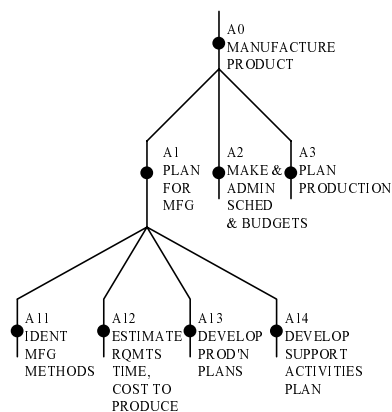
A0
MANUFACTURE
PRODUCT

A1
PLAN
FOR
MFG

A2
MAKE &
ADMIN
SCHED
& BUDGETS

A3
PLAN
PRODUCTION

A11
IDENT
MFG
METHODS

A12
ESTIMATE
RQMTS
TIME,
COST TO
PRODUCE

A13
DEVELOP
PROD'N
PLANS

A14
DEVELOP
SUPPORT
ACTIVITIES
PLAN